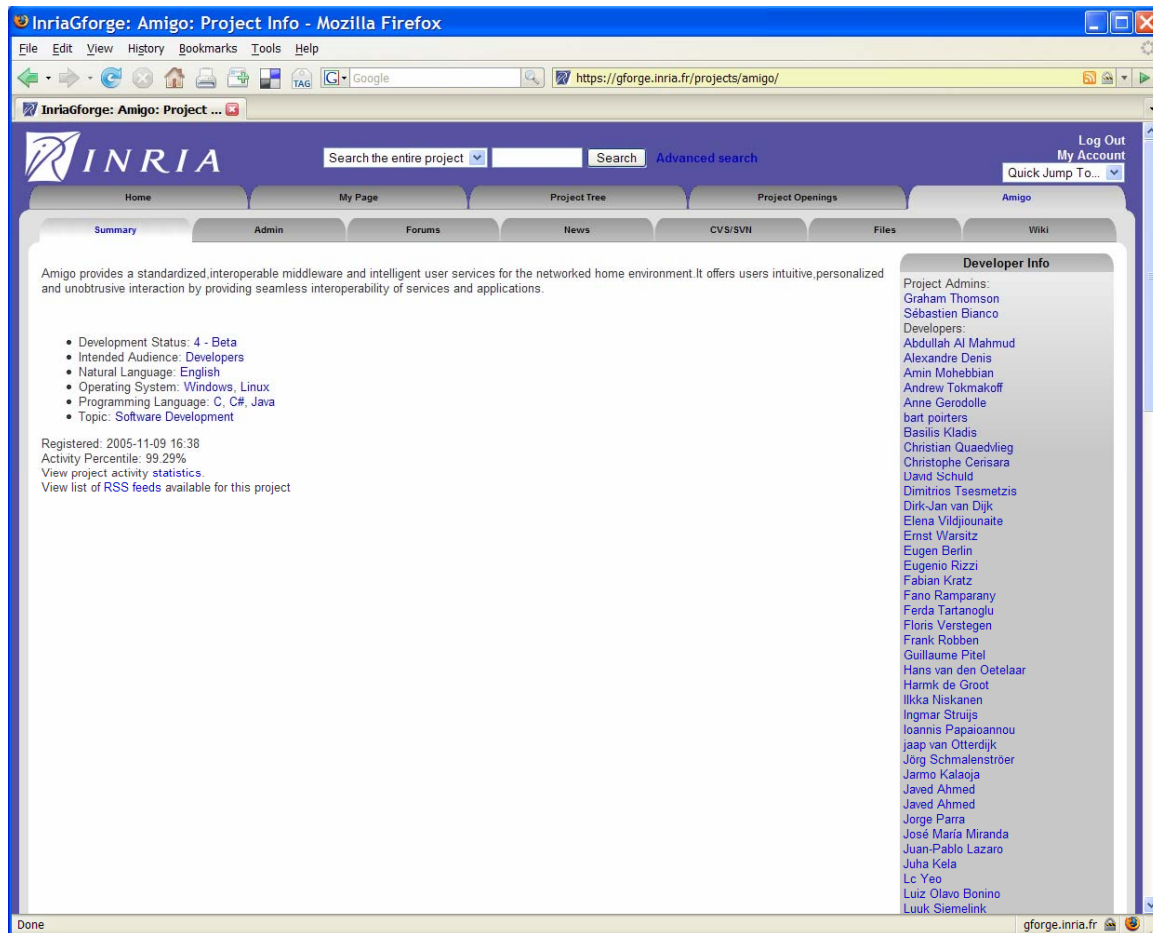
InriaGforge: Amigo: Project Info - Mozilla Firefox

File Edit View History Bookmarks Tools Help

Google

https://gforge.inria.fr/projects/amigo/

InriaGforge: Amigo: Project ...

INRIA

Search the entire project Search Advanced search

Log Out
My Account
Quick Jump To...

Home | My Page | Project Tree | Project Openings | Amigo

Summary | Admin | Forums | News | CVS/SVN | Files | Wiki

Amigo provides a standardized,interoperable middleware and intelligent user services for the networked home environment.It offers users intuitive,personalized and unobtrusive interaction by providing seamless interoperability of services and applications.

- Development Status: 4 - Beta
- Intended Audience: Developers
- Natural Language: English
- Operating System: Windows, Linux
- Programming Language: C, C#, Java
- Topic: Software Development

Registered: 2005-11-09 16:38
Activity Percentile: 99.29%
View project activity statistics.
View list of RSS feeds available for this project

Developer Info
Project Admins:
Graham Thomson
Sébastien Bianco
Developers:
Abdullah Al Mahmud
Alexandre Denis
Amin Mohebbian
Andrew Tokmakoff
Anne Gerodolle
bart poirters
Basilis Kladis
Christian Quaedvlieg
Christophe Cerisara
David Schuld
Dimitrios Tsesmetzis
Dirk-Jan van Dijk
Elena Vildjiounaite
Ernst Warsitz
Eugen Berlin
Eugenio Rizzi
Fabian Kratz
Fano Ramparany
Ferda Tartanoglu
Floris Verstegen
Frank Robben
Guillaume Pitel
Hans van den Oetelaar
Harmk de Groot
Ilkka Niskanen
Ingmar Struijs
Ioannis Papaioannou
jaap van Otterdijk
Jörg Schmalenströer
Jarmo Kalaoja
Javed Ahmed
Javed Ahmed
Jorge Parra
José María Miranda
Juan-Pablo Lazaro
Juha Kela
Lc Yeo
Luiz Olavo Bonino
Luuk Siemelink

Done
gforge.inria.fr